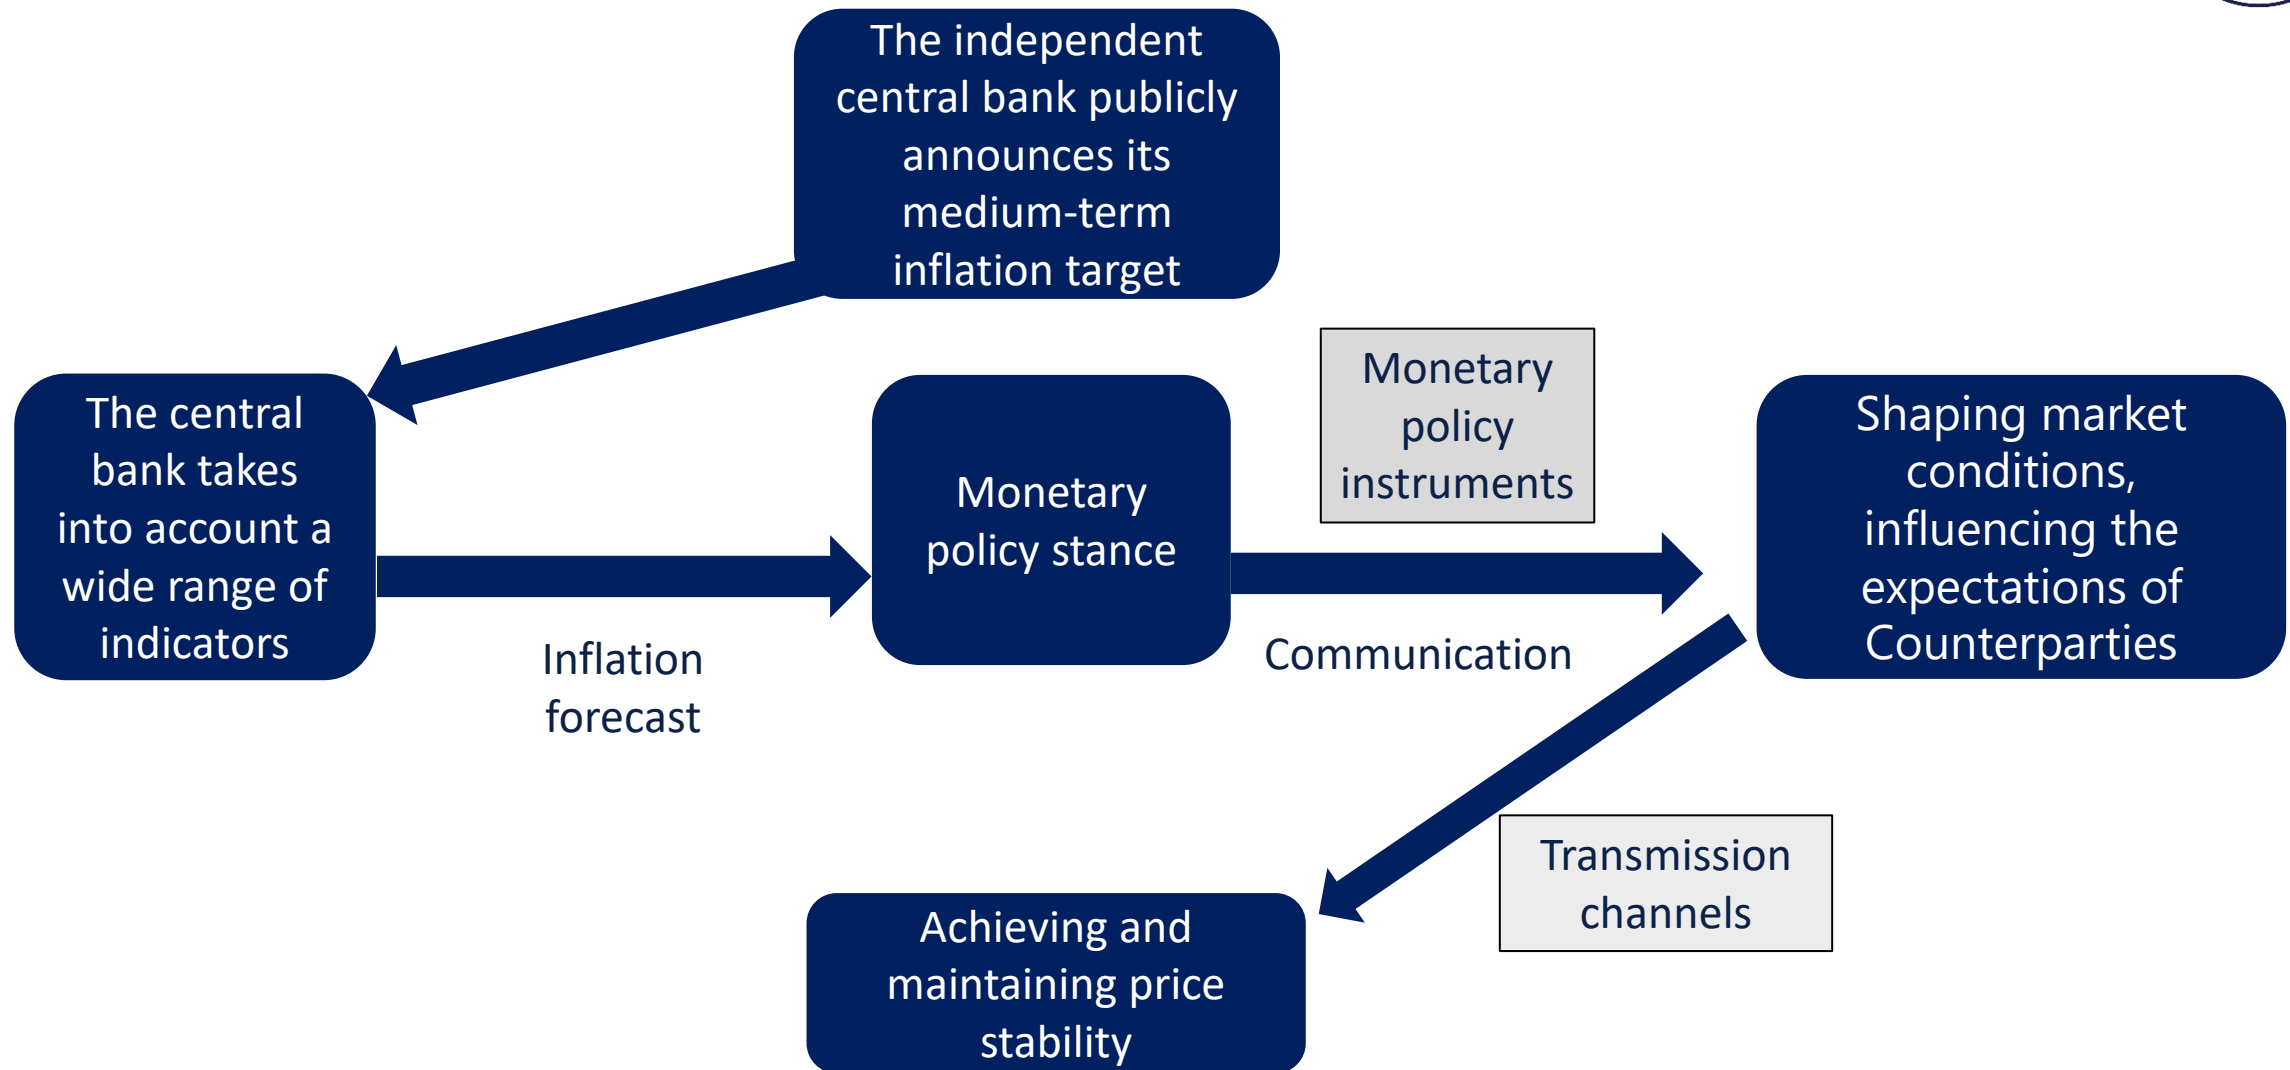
The independent central bank publicly announces its medium-term inflation target

The central bank takes into account a wide range of indicators

Inflation forecast

Monetary policy stance

Monetary policy instruments

Communication

Shaping market conditions, influencing the expectations of Counterparties

Transmission channels

Achieving and maintaining price stability